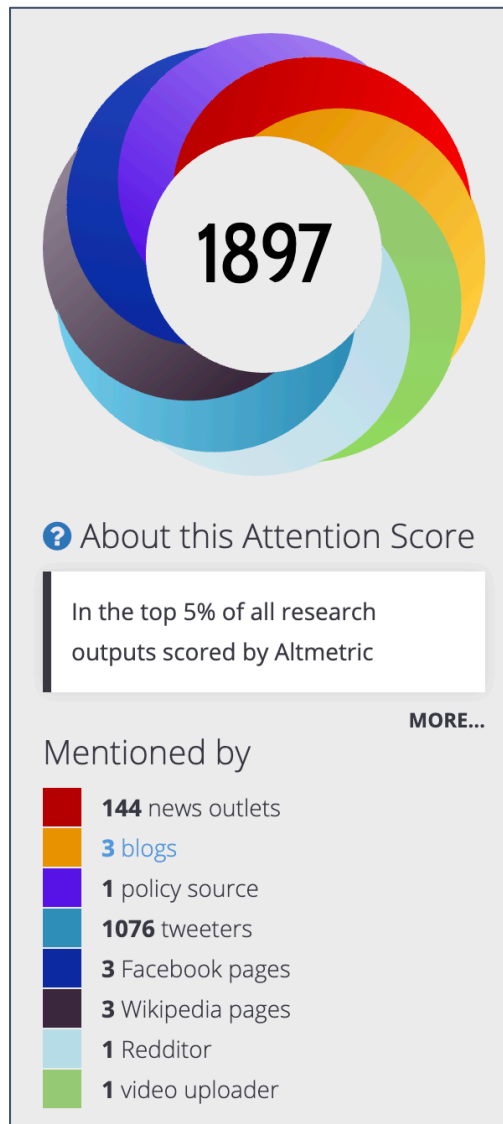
1897

About this Attention Score

In the top 5% of all research outputs scored by Altmetric

MORE...

Mentioned by

**144** news outlets
**3** blogs
**1** policy source
**1076** tweeters
**3** Facebook pages
**3** Wikipedia pages
**1** Redditor
**1** video uploader